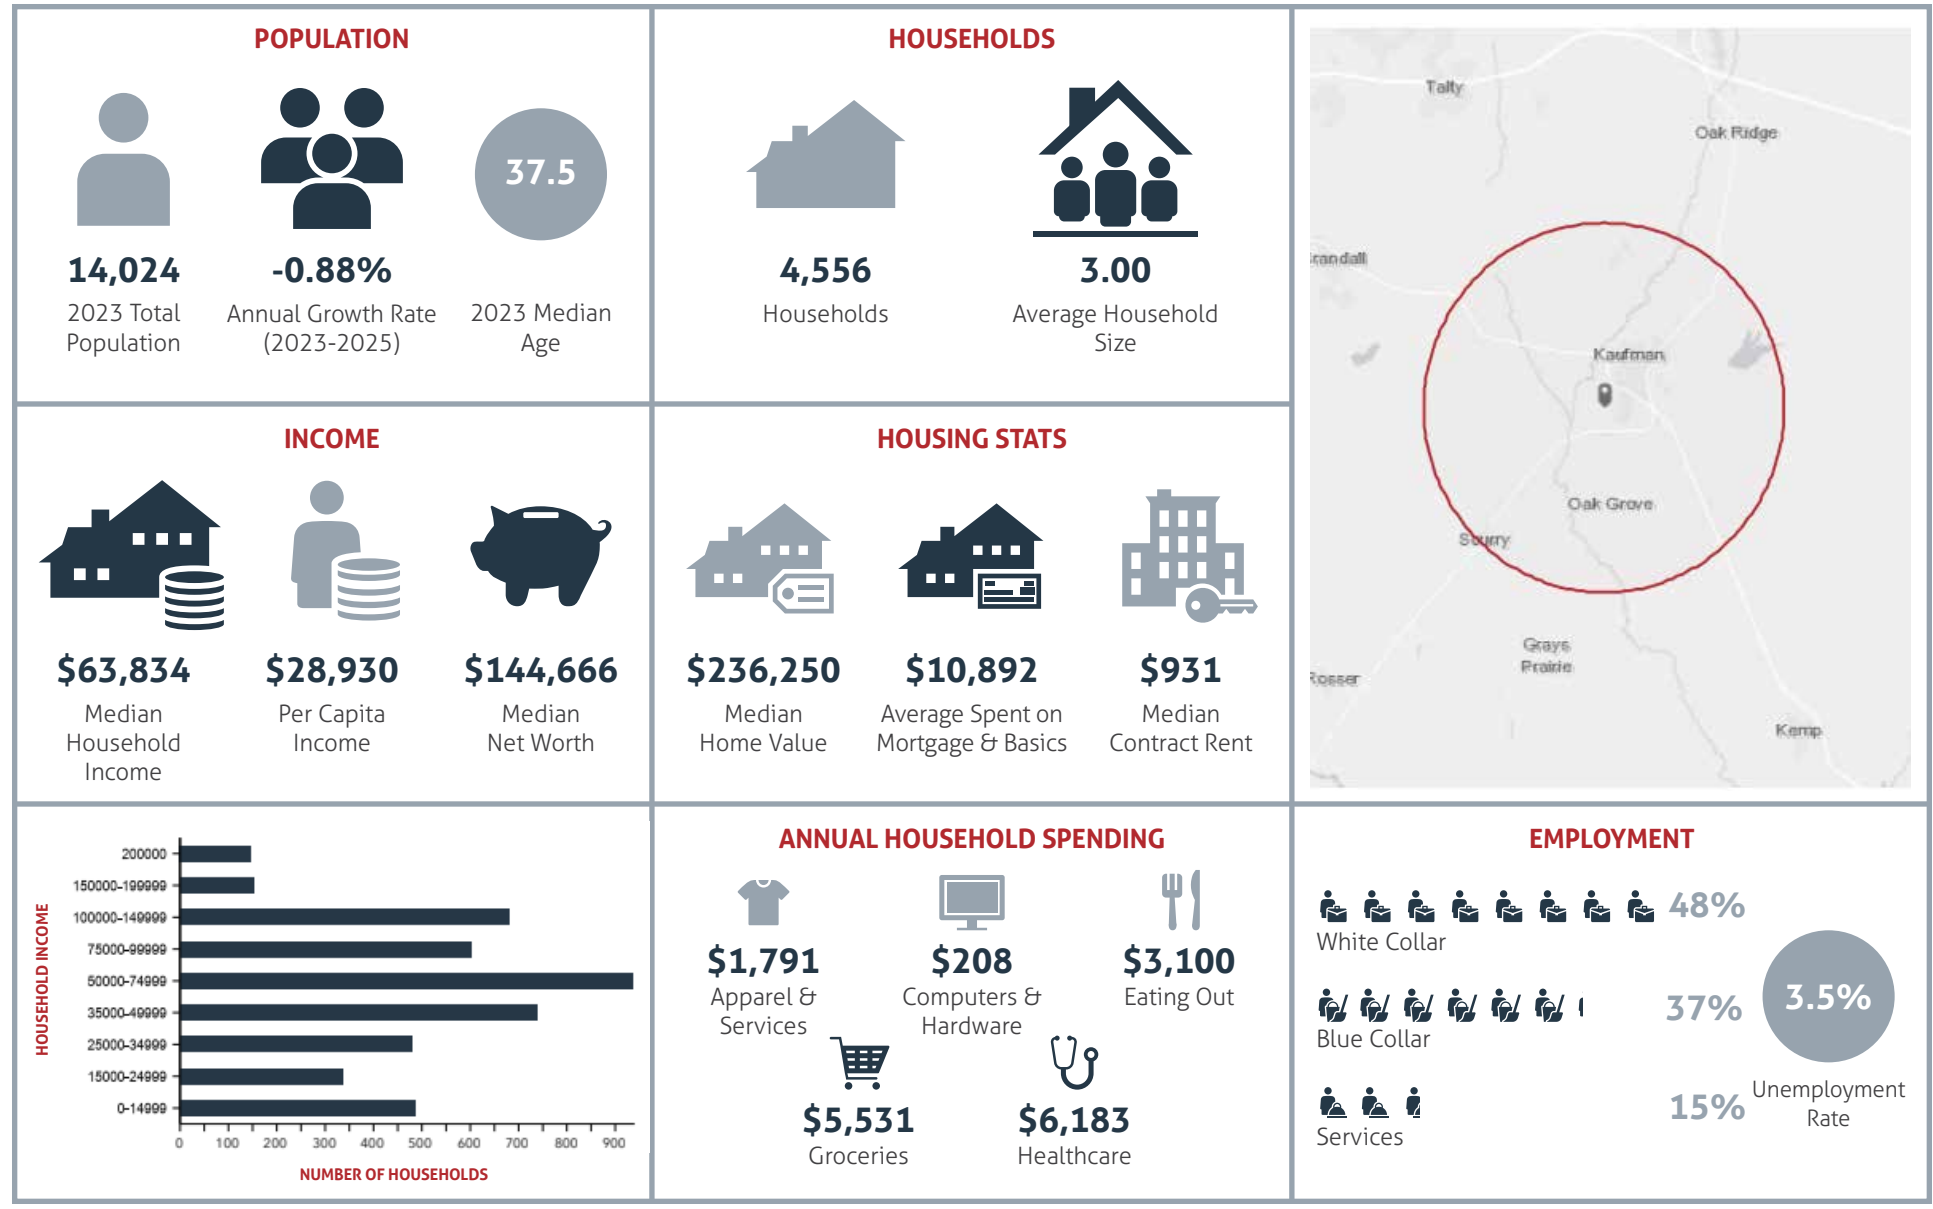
POPULATION

37.5

14,024
2023 Total Population

-0.88%
Annual Growth Rate (2023-2025)

2023 Median Age

HOUSEHOLDS

4,556
Households

3.00
Average Household Size

Talty
Oak Ridge
randall
Kaufman
Oak Grove
Scurry
Grays Prairie
Rosser
Kemp

INCOME

$63,834
Median Household Income

$28,930
Per Capita Income

$144,666
Median Net Worth

HOUSING STATS

$236,250
Median Home Value

$10,892
Average Spent on Mortgage & Basics

$931
Median Contract Rent

HOUSEHOLD INCOME
200000
150000-199999
100000-149999
75000-99999
50000-74999
35000-49999
25000-34999
15000-24999
0-14999
0 100 200 300 400 500 600 700 800 900
NUMBER OF HOUSEHOLDS

ANNUAL HOUSEHOLD SPENDING

$1,791
Apparel & Services

$208
Computers & Hardware

$3,100
Eating Out

$5,531
Groceries

$6,183
Healthcare

EMPLOYMENT

48%
White Collar

37%
Blue Collar

3.5%
Unemployment Rate

15%
Services